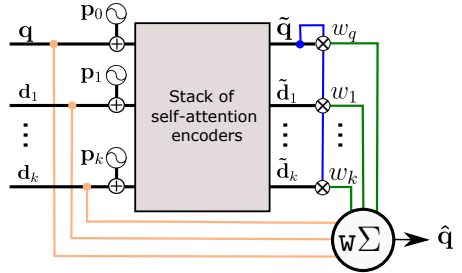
$\mathbf{q}$
$\mathbf{p}_0$
$\mathbf{d}_1$
$\mathbf{p}_1$
$\vdots$
$\mathbf{d}_k$
$\mathbf{p}_k$

Stack of self-attention encoders

$\tilde{\mathbf{q}}$
$w_q$
$\tilde{\mathbf{d}}_1$
$w_1$
$\vdots$
$\vdots$
$\tilde{\mathbf{d}}_k$
$w_k$

$\mathtt{W}\Sigma$
$\hat{\mathbf{q}}$